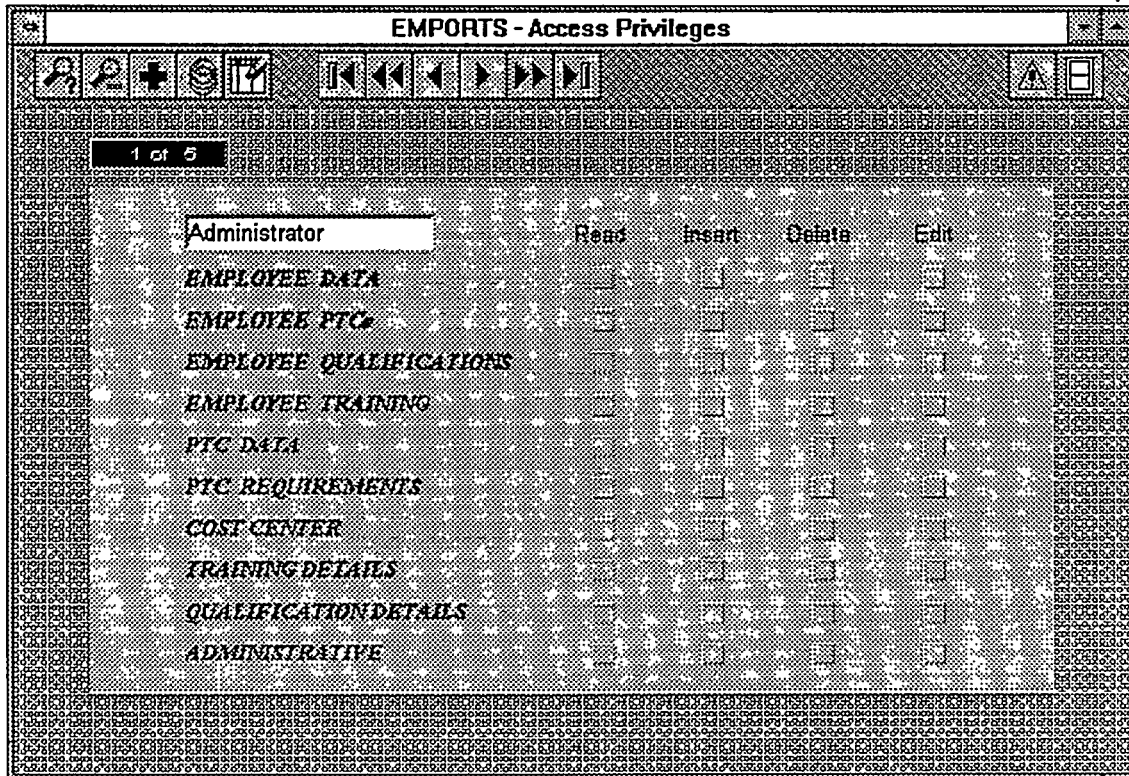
EMPORTS - Access Privileges

1 of 5

Administrator

Read Insert Delete Edit

EMPLOYEE DATA

EMPLOYEE PTCs

EMPLOYEE QUALIFICATIONS

EMPLOYEE TRAINING

PTC DATA

PTC REQUIREMENTS

COST CENTER

TRAINING DETAILS

QUALIFICATION DETAILS

ADMINISTRATIVE